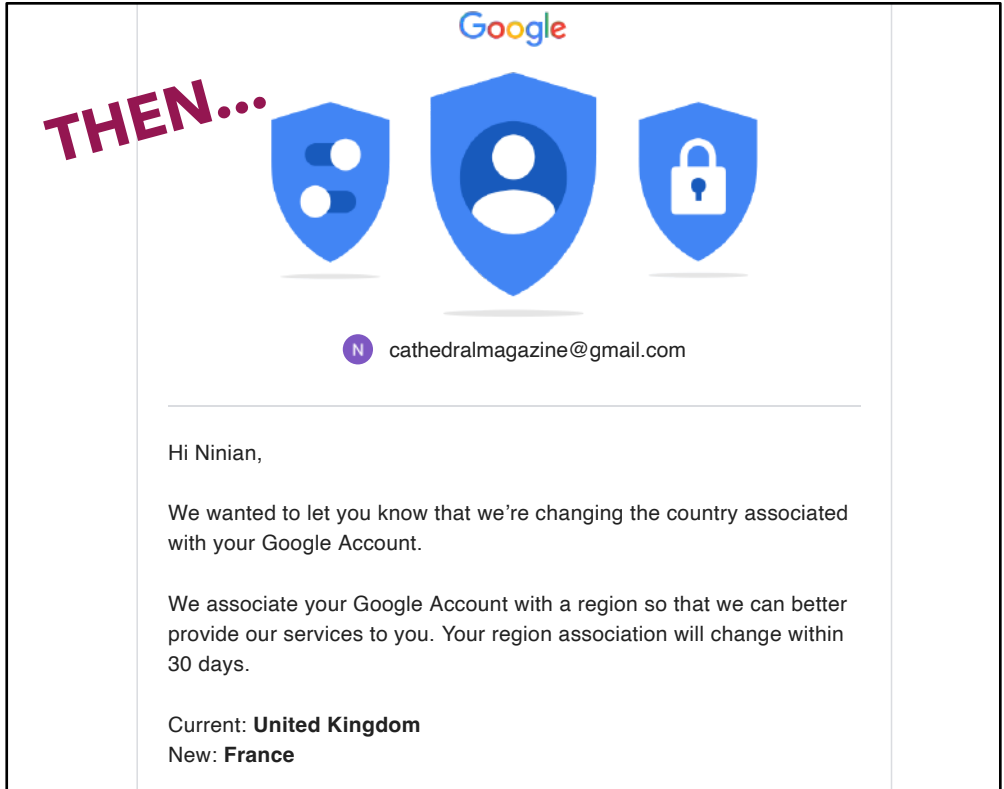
Google

THEN...

N cathedralmagazine@gmail.com

Hi Ninian,

We wanted to let you know that we're changing the country associated with your Google Account.

We associate your Google Account with a region so that we can better provide our services to you. Your region association will change within 30 days.

Current: **United Kingdom**
New: **France**